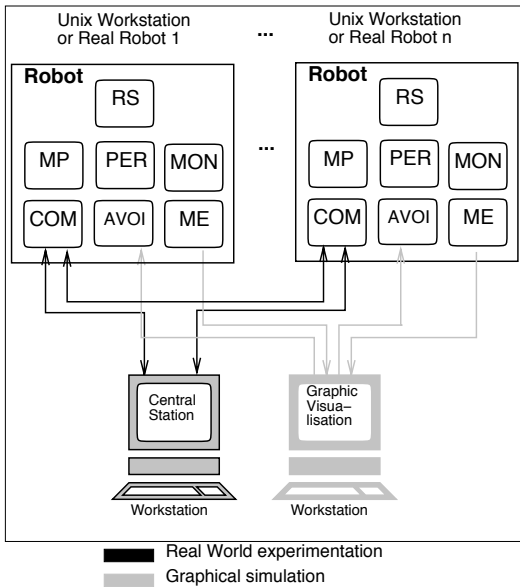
Unix Workstation or Real Robot 1

...

Unix Workstation or Real Robot n

Robot

RS

MP

PER

MON

COM

AVOI

ME

...

Robot

RS

MP

PER

MON

COM

AVOI

ME

Central Station

Graphic Visua–lisation

Workstation

Workstation

Real World experimentation

Graphical simulation